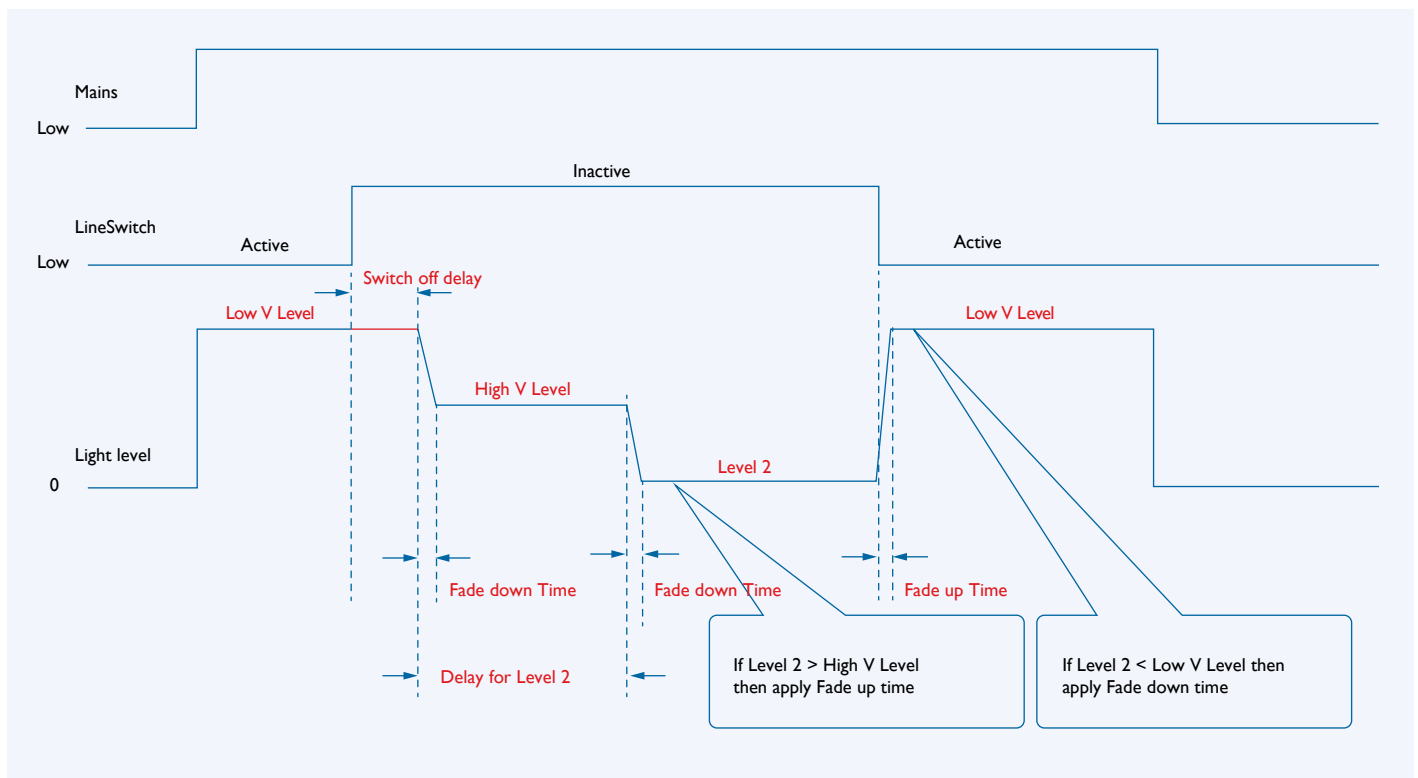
Mains

Low

Inactive

LineSwitch

Active

Active

Low

Switch off delay

Low V Level

Low V Level

High V Level

Light level

Level 2

0

Fade down Time

Fade down Time

Fade up Time

Delay for Level 2

If Level 2 > High V Level then apply Fade up time

If Level 2 < Low V Level then apply Fade down time